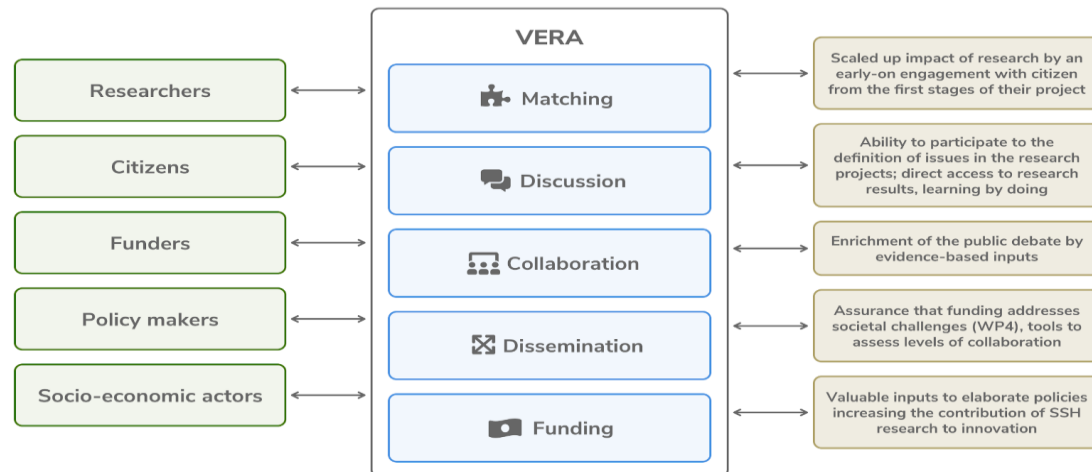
Researchers

Citizens

Funders

Policy makers

Socio-economic actors

VERA

Matching

Discussion

Collaboration

Dissemination

Funding

Scaled up impact of research by an early-on engagement with citizen from the first stages of their project

Ability to participate to the definition of issues in the research projects; direct access to research results, learning by doing

Enrichment of the public debate by evidence-based inputs

Assurance that funding addresses societal challenges (WP4), tools to assess levels of collaboration

Valuable inputs to elaborate policies increasing the contribution of SSH research to innovation